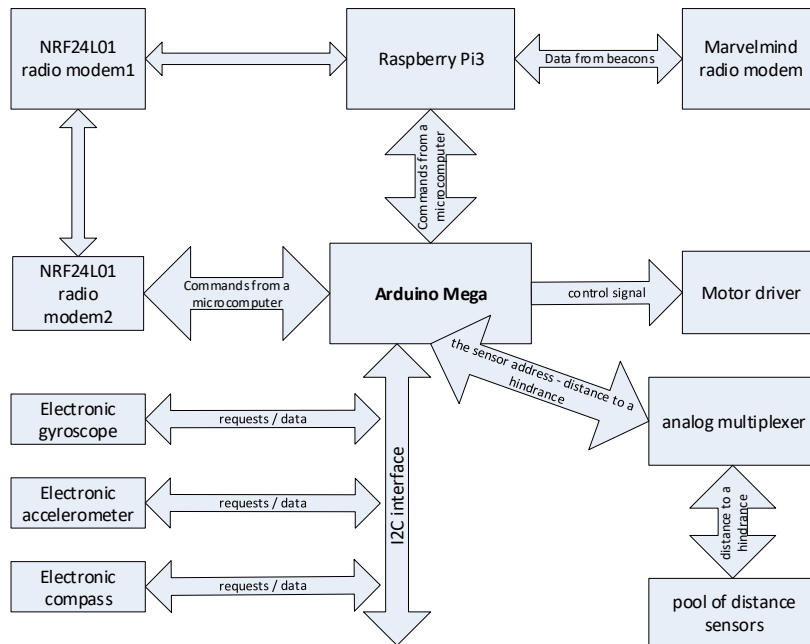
NRF24L01 radio modem1

Raspberry Pi3

Data from beacons

Marvelmind radio modem

Commands from a microcomputer

NRF24L01 radio modem2

Commands from a microcomputer

Arduino Mega

control signal

Motor driver

the sensor address - distance to a hindrance

analog multiplexer

Electronic gyroscope

requests / data

Electronic accelerometer

requests / data

I2C interface

Electronic compass

requests / data

distance to a hindrance

pool of distance sensors